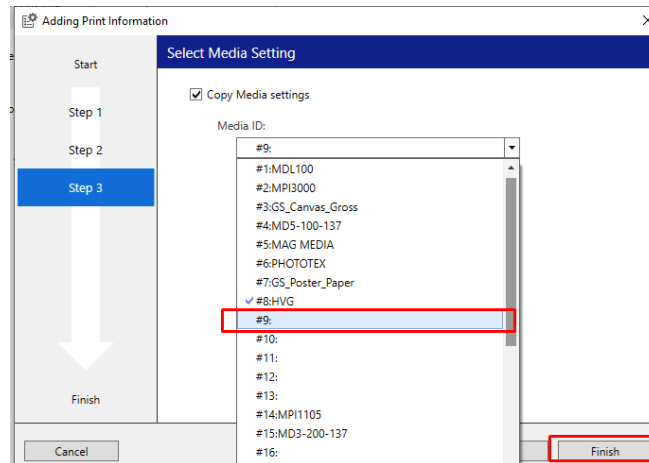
Adding Print Information

Start

Step 1

Step 2

Step 3

Finish

Select Media Setting

Copy Media settings

Media ID:

#9:

#1:MDL100
#2:MPI3000
#3:GS_Canvas_Gross
#4:MD5-100-137
#5:MAG MEDIA
#6:PHOTOTEX
#7:GS_Poster_Paper
#8:HVG
#9:
#10:
#11:
#12:
#13:
#14:MPI1105
#15:MD3-200-137
#16:

Cancel

Finish